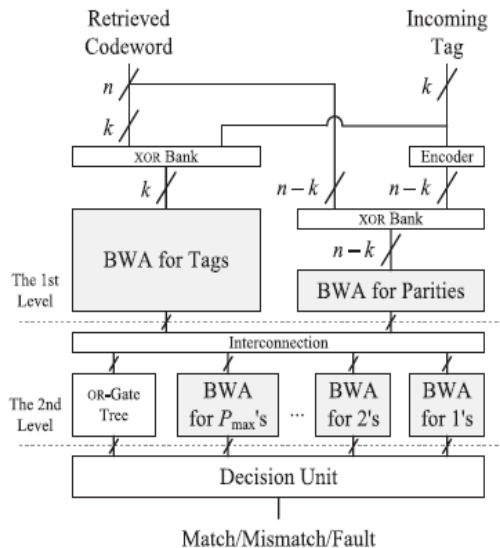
Retrieved Codeword

Incoming Tag

$n$

$k$

$k$

XOR Bank

Encoder

$k$

$n-k$

$n-k$

XOR Bank

$n-k$

BWA for Tags

BWA for Parities

The 1st Level

Interconnection

The 2nd Level

OR-Gate Tree

BWA for $P_{\max}$'s

...

BWA for 2's

BWA for 1's

Decision Unit

Match/Mismatch/Fault